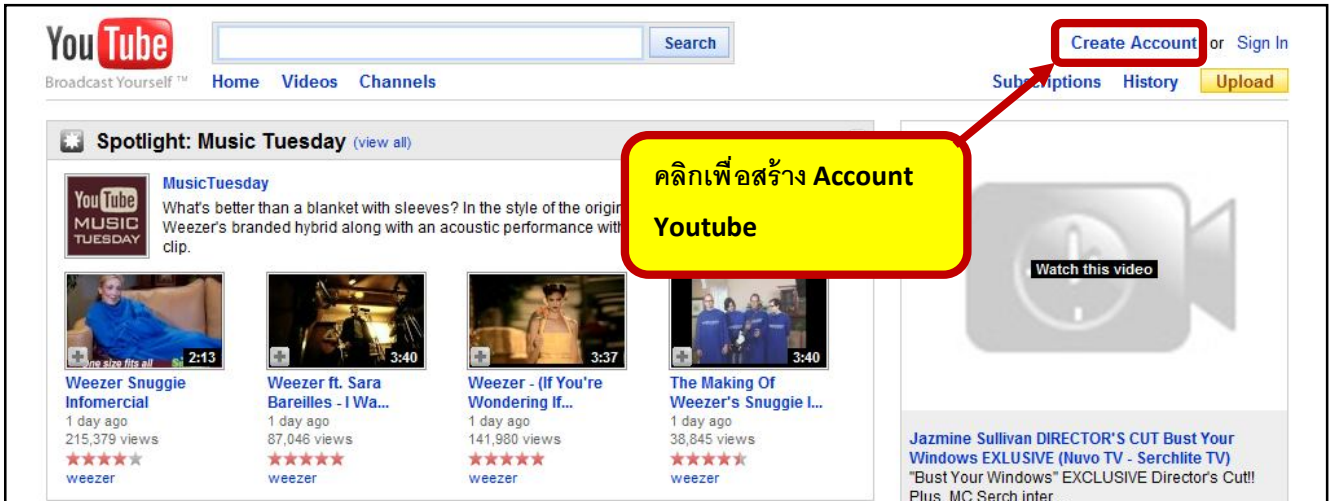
YouTube
Broadcast Yourself ™

Search

Home Videos Channels

Create Account or Sign In

Subscriptions History Upload

Spotlight: Music Tuesday (view all)

คลิกเพื่อสร้าง Account Youtube

YouTube MUSIC TUESDAY

MusicTuesday
What's better than a blanket with sleeves? In the style of the origin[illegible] Weezer's branded hybrid along with an acoustic performance with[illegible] clip.

Watch this video

2:13
Weezer Snuggie Infomercial
1 day ago
215,379 views
weezer

3:40
Weezer ft. Sara Bareilles - I Wa...
1 day ago
87,046 views
weezer

3:37
Weezer - (If You're Wondering If...
1 day ago
141,980 views
weezer

3:40
The Making Of Weezer's Snuggie I...
1 day ago
38,845 views
weezer

Jazmine Sullivan DIRECTOR'S CUT Bust Your Windows EXLUSIVE (Nuvo TV - Serchlite TV)
"Bust Your Windows" EXCLUSIVE Director's Cut!! Plus, MC Serch inter...